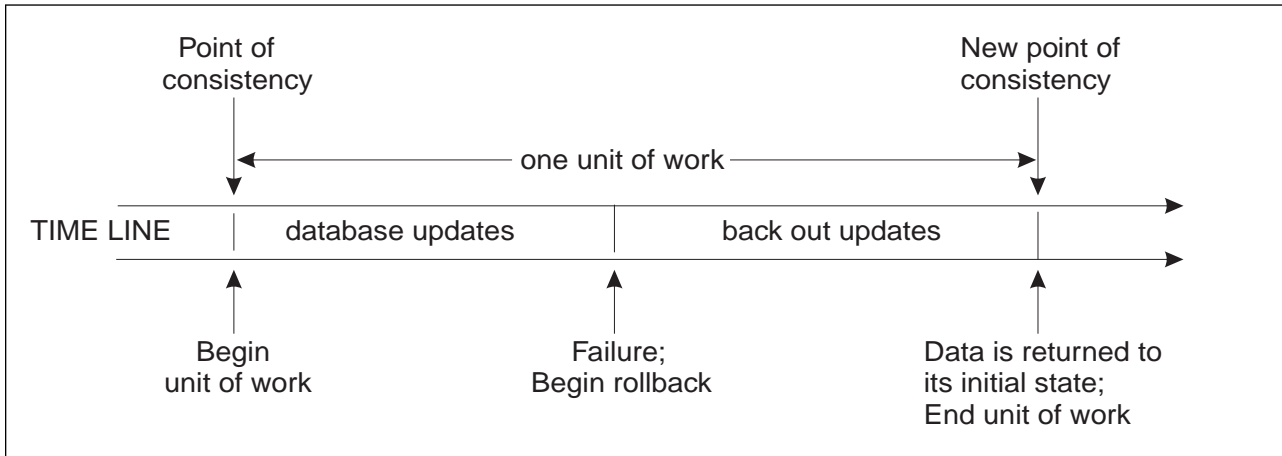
Point of consistency

New point of consistency

one unit of work

TIME LINE

database updates

back out updates

Begin unit of work

Failure; Begin rollback

Data is returned to its initial state; End unit of work